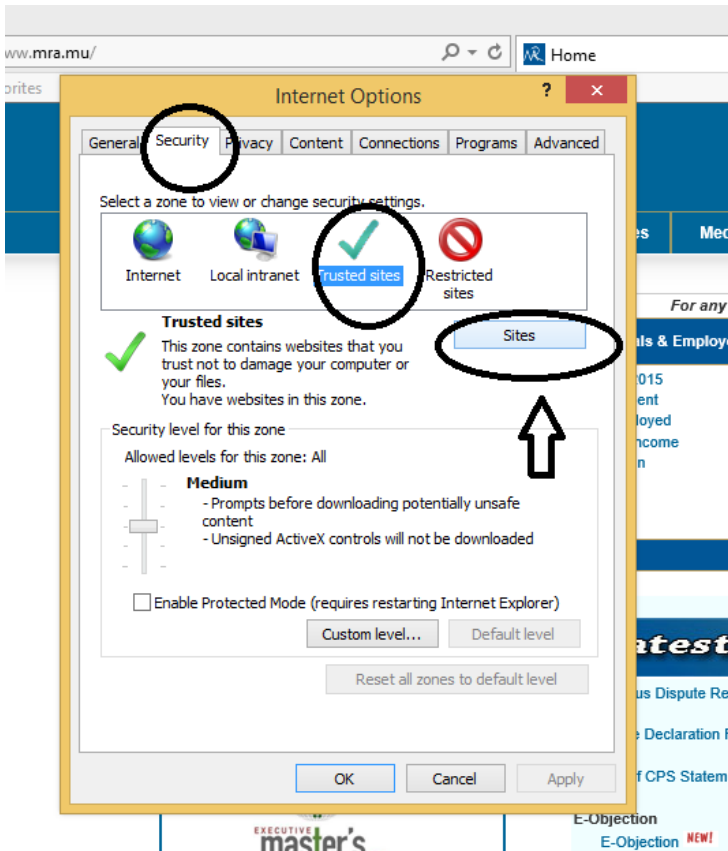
ww.mra.mu/

Home

orites

Internet Options

?

General Security Privacy Content Connections Programs Advanced

Select a zone to view or change security settings.

Internet Local intranet Trusted sites Restricted sites

Trusted sites

This zone contains websites that you trust not to damage your computer or your files.
You have websites in this zone.

Sites

Security level for this zone

Allowed levels for this zone: All

Medium
- Prompts before downloading potentially unsafe content
- Unsigned ActiveX controls will not be downloaded

Enable Protected Mode (requires restarting Internet Explorer)

Custom level... Default level

Reset all zones to default level

OK Cancel Apply

es Med

For any

als & Employe

2015
ent
loyed
ncome
n

atest

us Dispute Re

e Declaration R

f CPS Statem

E-Objection
E-Objection NEW!

EXECUTIVE
master's